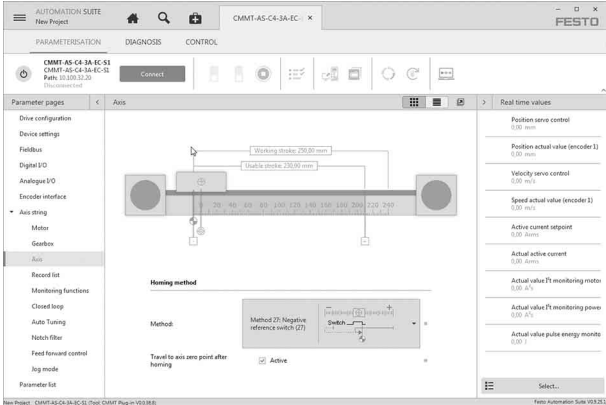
AUTOMATION SUITE
New Project

CMMT-AS-C4-3A-EC- ×

FESTO

PARAMETERISATION DIAGNOSIS CONTROL

CMMT-AS-C4-3A-EC-S1
CMMT-AS-C4-3A-EC-S1
Path: 10.100.32.20
Disconnected

Connect

Parameter pages <

Axis

> Real time values

Drive configuration
Device settings
Fieldbus
Digital I/O
Analogue I/O
Encoder interface
Axis string
Motor
Gearbox
Axis
Record list
Monitoring functions
Closed loop
Auto Tuning
Notch filter
Feed forward control
Jog mode
Parameter list

Working stroke: 250.00 mm
Usable stroke: 230.00 mm

0 20 40 60 80 100 120 140 160 180 200 220 240

Homing method

Method:

Method 27: Negative reference switch (27)

Switch

Travel to axis zero point after homing

Active

Position servo control
0,00 mm

Position actual value (encoder 1)
0,00 mm

Velocity servo control
0,00 m/s

Speed actual value (encoder 1)
0,00 m/s

Active current setpoint
0,00 Arms

Actual active current
0,00 Arms

Actual value I²t monitoring motor
0,00 A²s

Actual value I²t monitoring power
0,00 A²s

Actual value pulse energy monito
0,00 J

Select...

New Project CMMT-AS-C4-3A-EC-S1 (Tool: CMMT Plug-in V0.0.98.0)

Festo Automation Suite V0.9.25.1